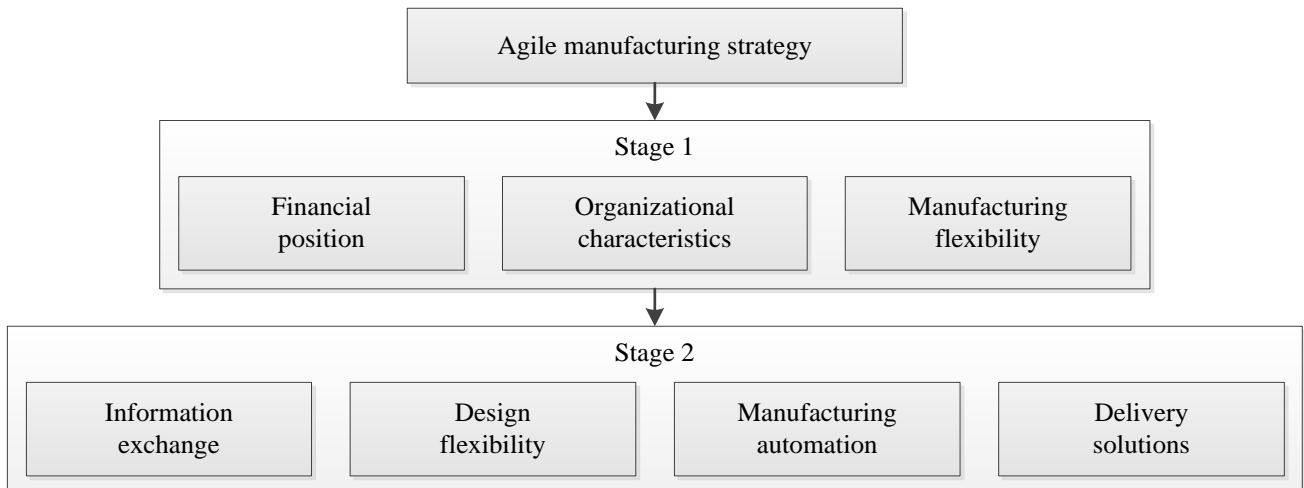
Agile manufacturing strategy

Stage 1

Financial position

Organizational characteristics

Manufacturing flexibility

Stage 2

Information exchange

Design flexibility

Manufacturing automation

Delivery solutions